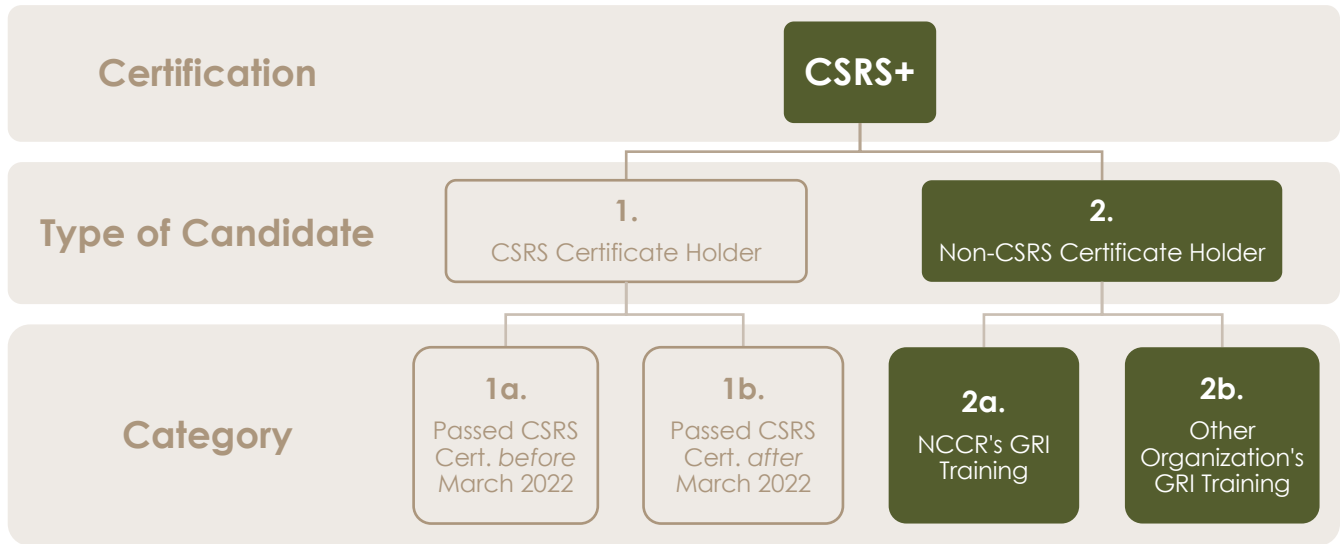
Certification

CSRS+

Type of Candidate

1.
CSRS Certificate Holder

2.
Non-CSRS Certificate Holder

Category

1a.
Passed CSRS Cert. *before* March 2022

1b.
Passed CSRS Cert. *after* March 2022

2a.
NCCR's GRI Training

2b.
Other Organization's GRI Training